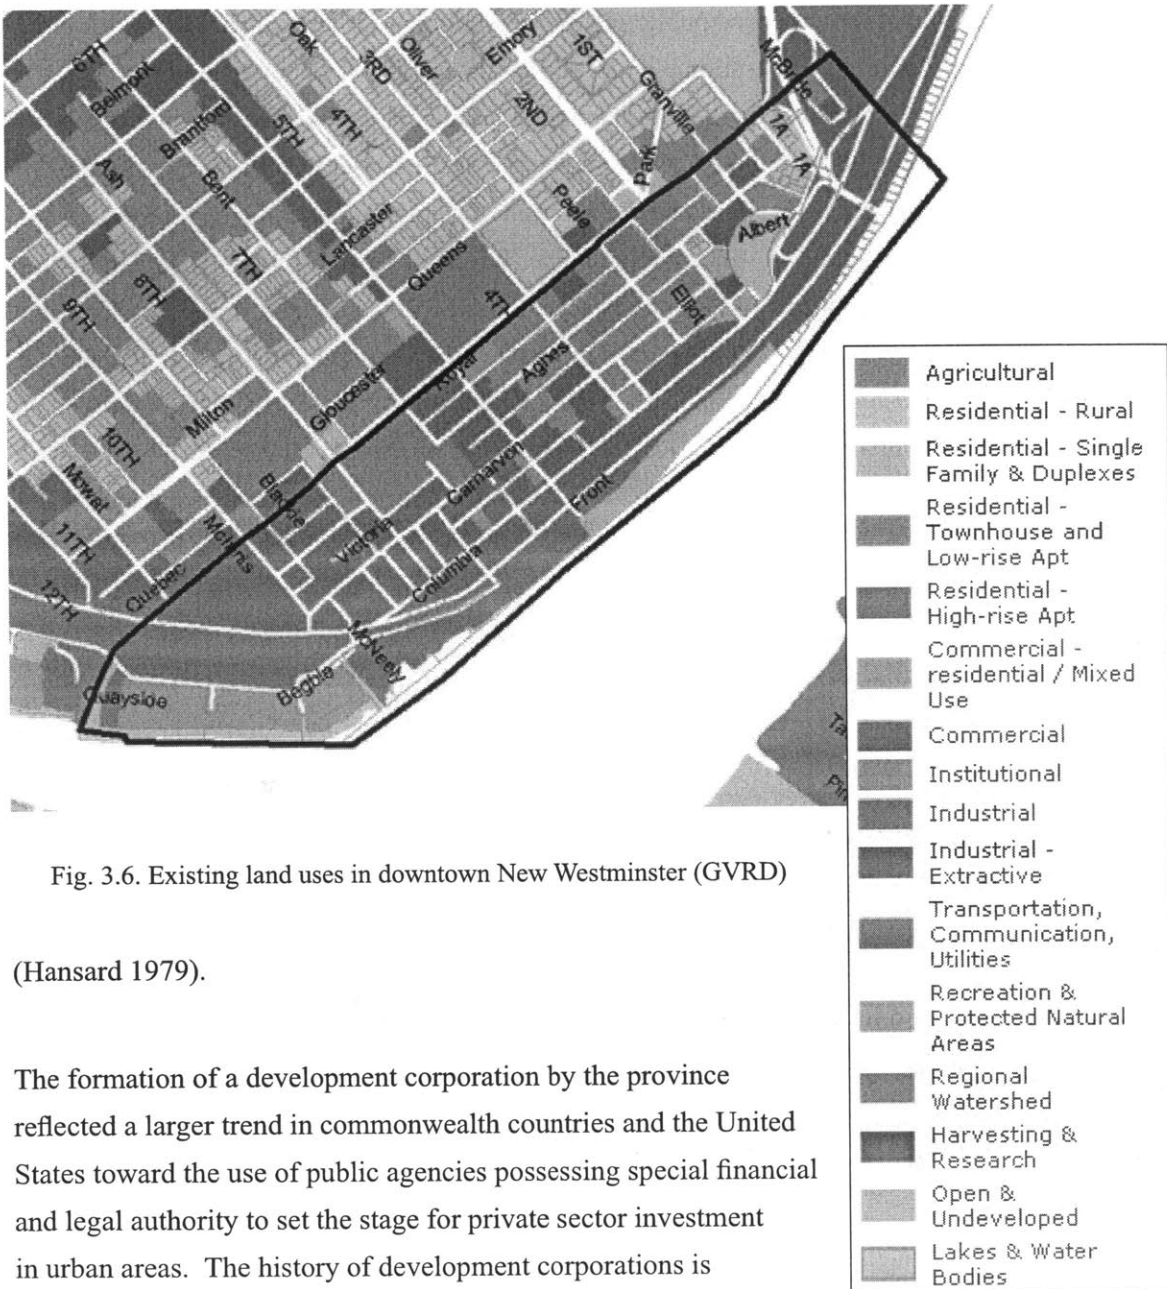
6TH
Belmont
Brantford
Oak
3RD
Oliver
Emory
1ST
2ND
Granville
McBride
4TH
5TH
Ash
Bent
1A
1A
Park
Peele
Albert
Lancaster
7TH
8TH
Queens
4TH
9TH
Elliot
Gloucester
Royal
Agnes
Milton
10TH
Mowat
Blackie
Carnarvon
Front
McInnes
Victoria
11TH
Quebec
Columbia
12TH
McNeely
Quayside
Begbie
Ta
Pi

Agricultural
Residential - Rural
Residential - Single Family & Duplexes
Residential - Townhouse and Low-rise Apt
Residential - High-rise Apt
Commercial - residential / Mixed Use
Commercial
Institutional
Industrial
Industrial - Extractive
Transportation, Communication, Utilities
Recreation & Protected Natural Areas
Regional Watershed
Harvesting & Research
Open & Undeveloped
Lakes & Water Bodies

Fig. 3.6. Existing land uses in downtown New Westminster (GVRD)

(Hansard 1979).

The formation of a development corporation by the province reflected a larger trend in commonwealth countries and the United States toward the use of public agencies possessing special financial and legal authority to set the stage for private sector investment in urban areas. The history of development corporations is